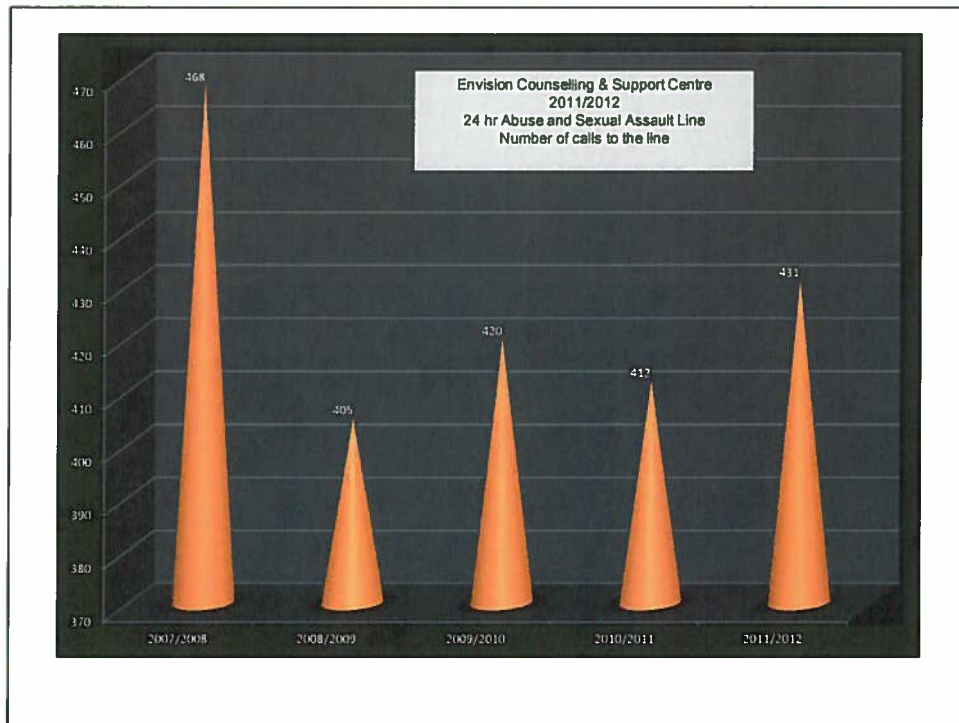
Envision Counselling & Support Centre
2011/2012
24 hr Abuse and Sexual Assault Line
Number of calls to the line

470
460
450
440
430
420
410
400
390
380
370

468
405
420
412
431

2007/2008
2008/2009
2009/2010
2010/2011
2011/2012